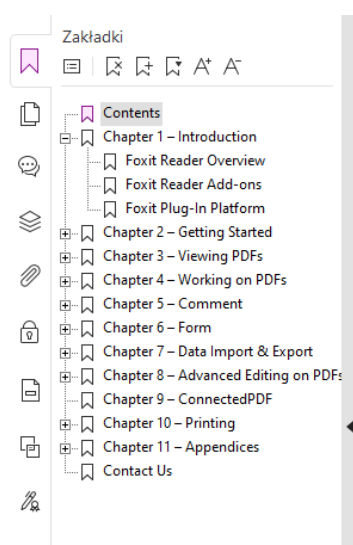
Zakładki

Contents
Chapter 1 – Introduction
Foxit Reader Overview
Foxit Reader Add-ons
Foxit Plug-In Platform
Chapter 2 – Getting Started
Chapter 3 – Viewing PDFs
Chapter 4 – Working on PDFs
Chapter 5 – Comment
Chapter 6 – Form
Chapter 7 – Data Import & Export
Chapter 8 – Advanced Editing on PDFs
Chapter 9 – ConnectedPDF
Chapter 10 – Printing
Chapter 11 – Appendices
Contact Us